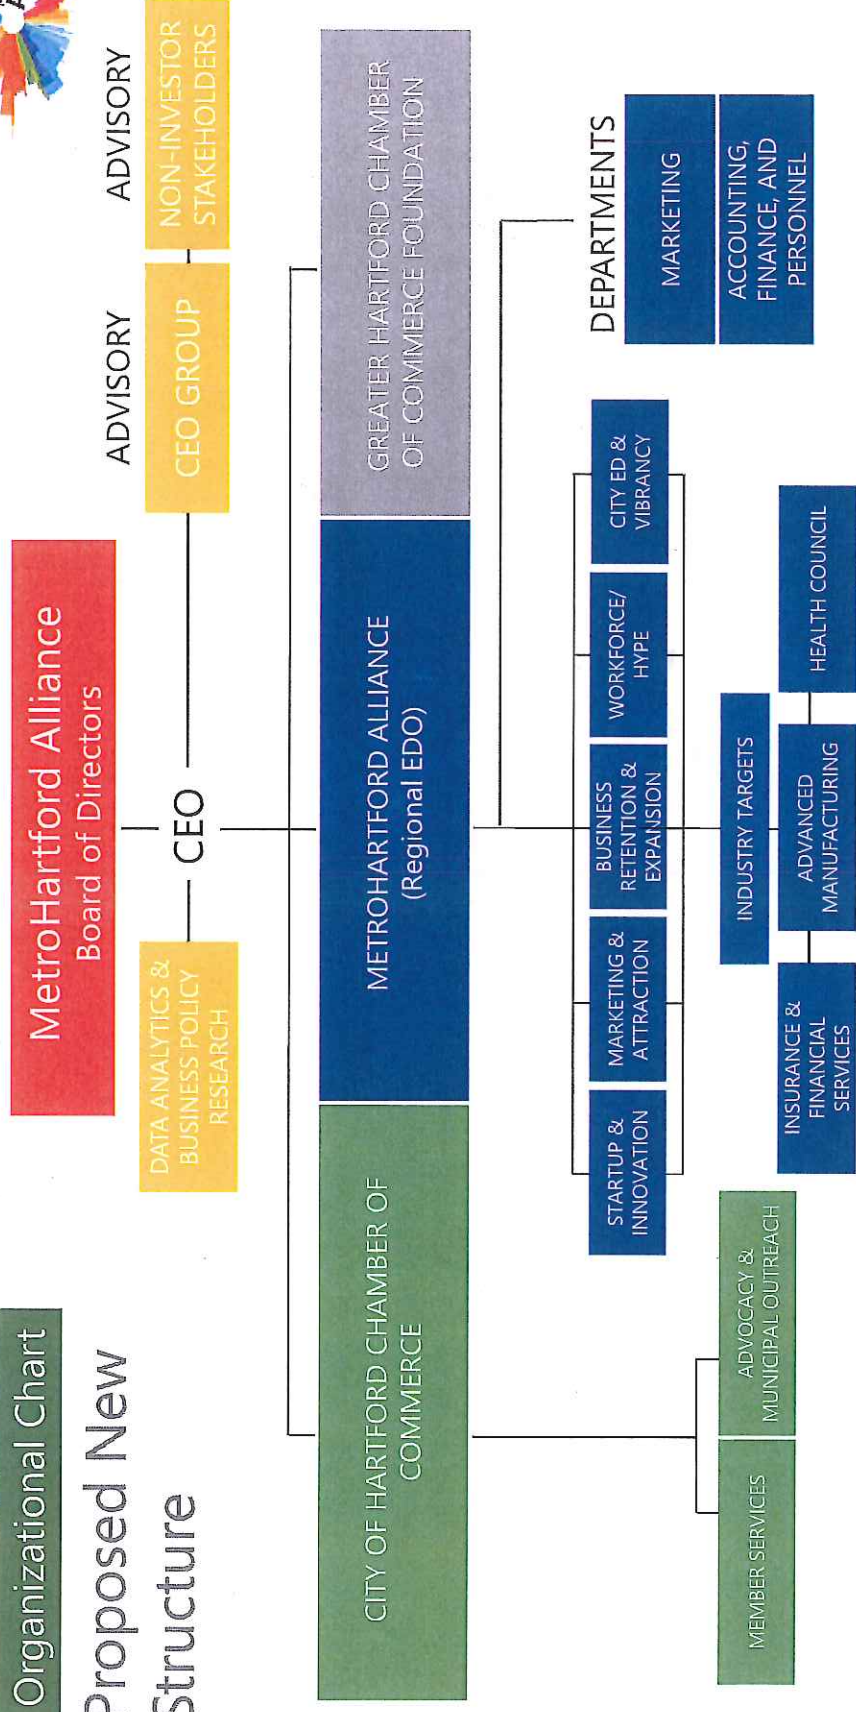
Organizational Chart

Proposed New Structure

MetroHartford Alliance
Board of Directors

CEO

DATA ANALYTICS & BUSINESS POLICY RESEARCH

ADVISORY

CEO GROUP

ADVISORY

NON-INVESTOR STAKEHOLDERS

CITY OF HARTFORD CHAMBER OF COMMERCE

METROHARTFORD ALLIANCE
(Regional EDO)

GREATER HARTFORD CHAMBER OF COMMERCE FOUNDATION

MEMBER SERVICES

ADVOCACY & MUNICIPAL OUTREACH

STARTUP & INNOVATION

MARKETING & ATTRACTION

BUSINESS RETENTION & EXPANSION

WORKFORCE/ HYPE

CITY ED & VIBRANCY

INDUSTRY TARGETS

INSURANCE & FINANCIAL SERVICES

ADVANCED MANUFACTURING

HEALTH COUNCIL

DEPARTMENTS

MARKETING

ACCOUNTING, FINANCE, AND PERSONNEL